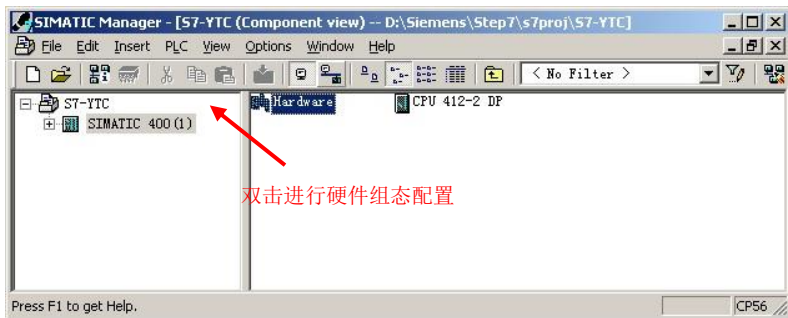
SIMATIC Manager - [S7-YTC (Component view) -- D:\Siemens\Step7\s7proj\S7-YTC]

File Edit Insert PLC View Options Window Help

< No Filter >

S7-YTC
SIMATIC 400(1)

Hardware
CPU 412-2 DP

双击进行硬件组态配置

Press F1 to get Help.
CP56